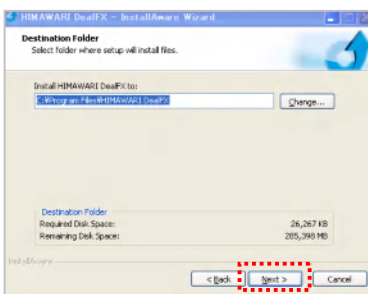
HIMAWARI DealFX - InstallAware Wizard

Destination Folder
Select folder where setup will install files.

Install HIMAWARI DealFX to:
C:¥Program Files¥HIMAWARI DealFX
Change...

Destination Folder
Required Disk Space: 26,267 KB
Remaining Disk Space: 285,398 MB

InstallAware
< Back
Next >
Cancel